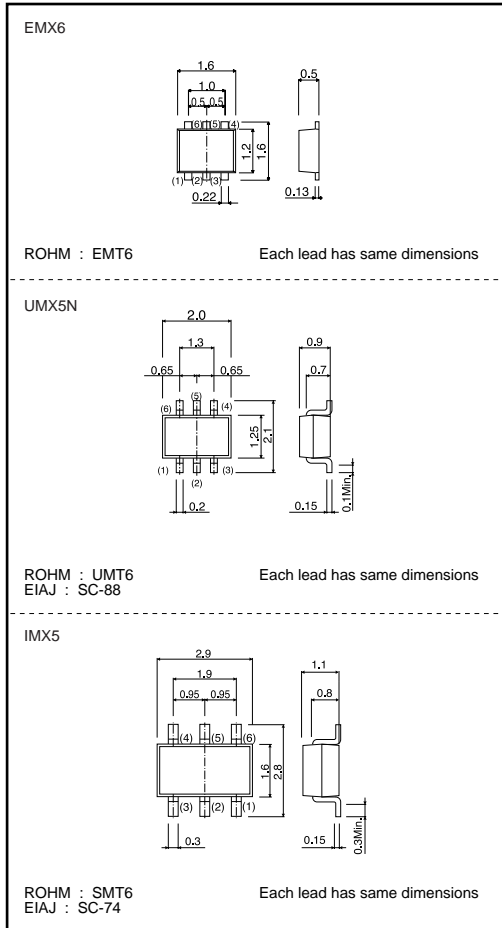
EMX6

1.6
1.0
0.5 0.5
(6) (5) (4)
1.2
1.6
(1) (2) (3)
0.22
0.5
0.13

ROHM : EMT6 Each lead has same dimensions

UMX5N

2.0
1.3
0.65 0.65
(6) (5) (4)
1.25
2.1
(1) (2) (3)
0.2
0.9
0.7
0.15
0.1Min.

ROHM : UMT6 Each lead has same dimensions
EIAJ : SC-88

IMX5

2.9
1.9
0.95 0.95
(4) (5) (6)
1.6
2.8
(3) (2) (1)
0.3
1.1
0.8
0.15
0.3Min.

ROHM : SMT6 Each lead has same dimensions
EIAJ : SC-74